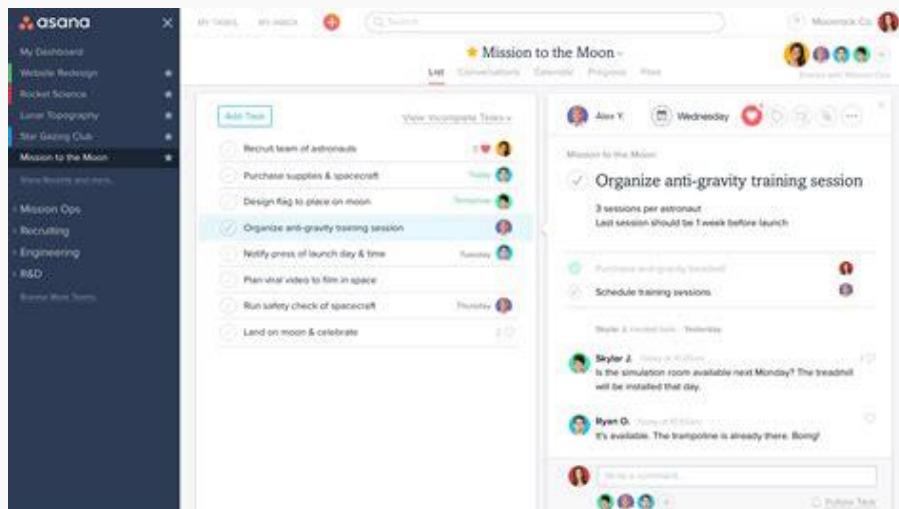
asana
My Dashboard
Website Redesign
Rocket Science
Lunar Topography
Star Gazing Club
Mission to the Moon
Show Reports and more...
Mission Ops
Recruiting
Engineering
R&D
Browse More Teams

MY TASKS MY INBOX
Search
Moonrock Co.

Mission to the Moon
List Conversations Calendar Progress Files

Add Task
View Incomplete Tasks
Recruit team of astronauts
Purchase supplies & spacecraft Today
Design flag to place on moon Tomorrow
Organize anti-gravity training session
Notify press of launch day & time Tuesday
Plan viral video to film in space
Run safety check of spacecraft Thursday
Land on moon & celebrate

Alex Y. Wednesday
Mission to the Moon
Organize anti-gravity training session
3 sessions per astronaut
Last session should be 1 week before launch
Purchase anti-gravity treadmill
Schedule training sessions
Skyler J.
Is the simulation room available next Monday? The treadmill will be installed that day.
Ryan O.
It's available. The trampoline is already there. Boing!
Write a comment...
Follow Task